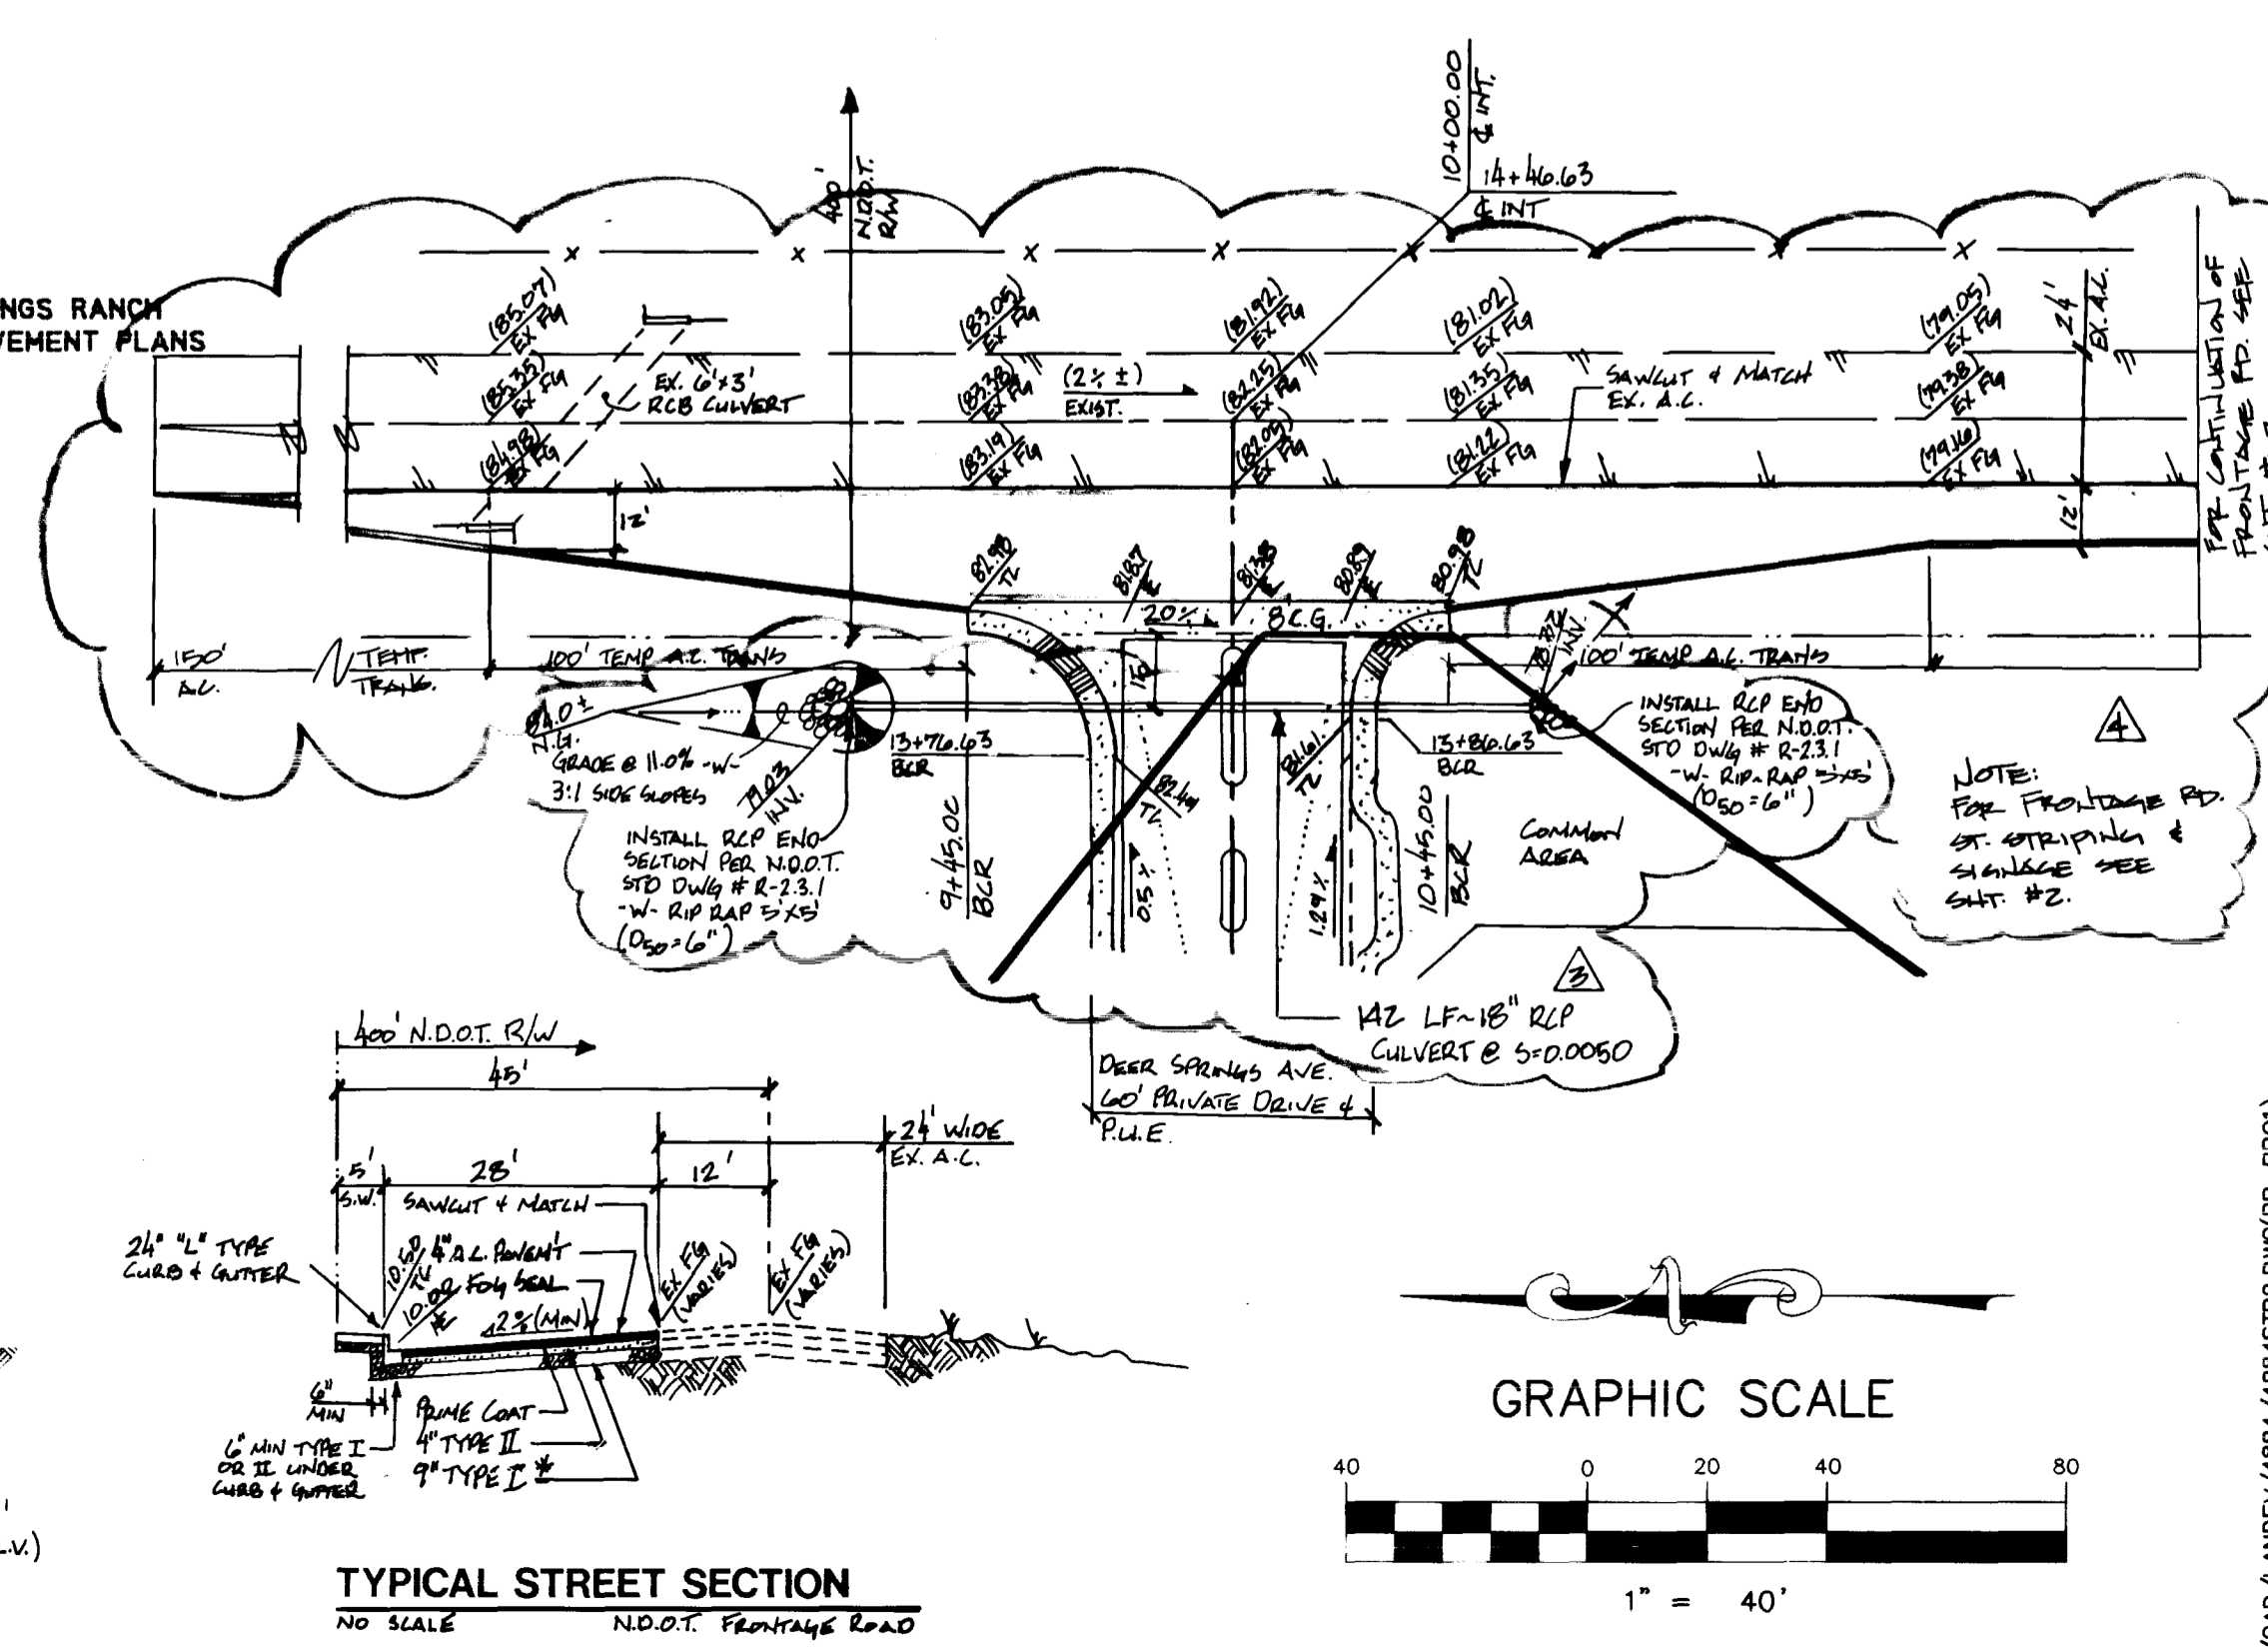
NGS RANCH
VEMENT PLANS

400' N.D.O.T. R/W

10+00.00 ℄ INT.
14+46.63
℄ INT

(85.07) EX FG
(85.35) EX FG
(84.98) EX FG
EX. 6'×3' RCB CULVERT
(83.05) EX FG
(83.38) EX FG
(83.19) EX FG
(2% ±) EXIST.
(81.92) EX FG
(82.15) EX FG
(82.05) EX FG
(81.02) EX FG
(81.35) EX FG
(81.22) EX FG
SAWCUT & MATCH EX. A.C.
(79.05) EX FG
(79.38) EX FG
(79.16) EX FG
24' EX. A.C.
12'
12'
FOR CONTINUATION OF FRONTAGE RD. SEE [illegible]

81.90 TC
81.87 ℄
81.38 ℄
80.89 ℄
80.98 TC
2.0%
8 C.G.
16'
150' A.C.
TEMP TRANS.
100' TEMP A.C. TRANS
100' TEMP A.C. TRANS
78.82 INV.
84.0± N.G.
GRADE @ 11.0% -W- 3:1 SIDE SLOPES
79.03 INV.
13+76.63 BCR
13+86.63 BCR
82.44 TC
81.61 TC
INSTALL RCP END SECTION PER N.D.O.T. STD DWG # R-2.3.1 -W- RIP RAP 5'×5' (D50=6")
INSTALL RCP END SECTION PER N.D.O.T. STD DWG # R-2.3.1 -W- RIP-RAP 5'×5' (D50=6")
9+45.00 BCR
10+45.00 BCR
0.5%
1.29%
COMMON AREA
4
NOTE: FOR FRONTAGE RD. ST. STRIPING & SIGNAGE SEE SHT. #2.
3
142 LF~18" RCP CULVERT @ S=0.0050
DEER SPRINGS AVE. 60' PRIVATE DRIVE & P.U.E.

400' N.D.O.T. R/W
45'
5'
28'
12'
24' WIDE EX. A.C.
S.W.
SAWCUT & MATCH
24" "L" TYPE CURB & GUTTER
10.50 TC
4" A.C. PAVEMENT
10.00 FOG SEAL
℄
2% (MIN)
EX FG (VARIES)
EX FG (VARIES)
6" MIN
PRIME COAT
4" TYPE II
9" TYPE I *
6" MIN TYPE I OR II UNDER CURB & GUTTER

TYPICAL STREET SECTION
NO SCALE
N.D.O.T. FRONTAGE ROAD

GRAPHIC SCALE
40 0 20 40 80
1" = 40'

.V.)